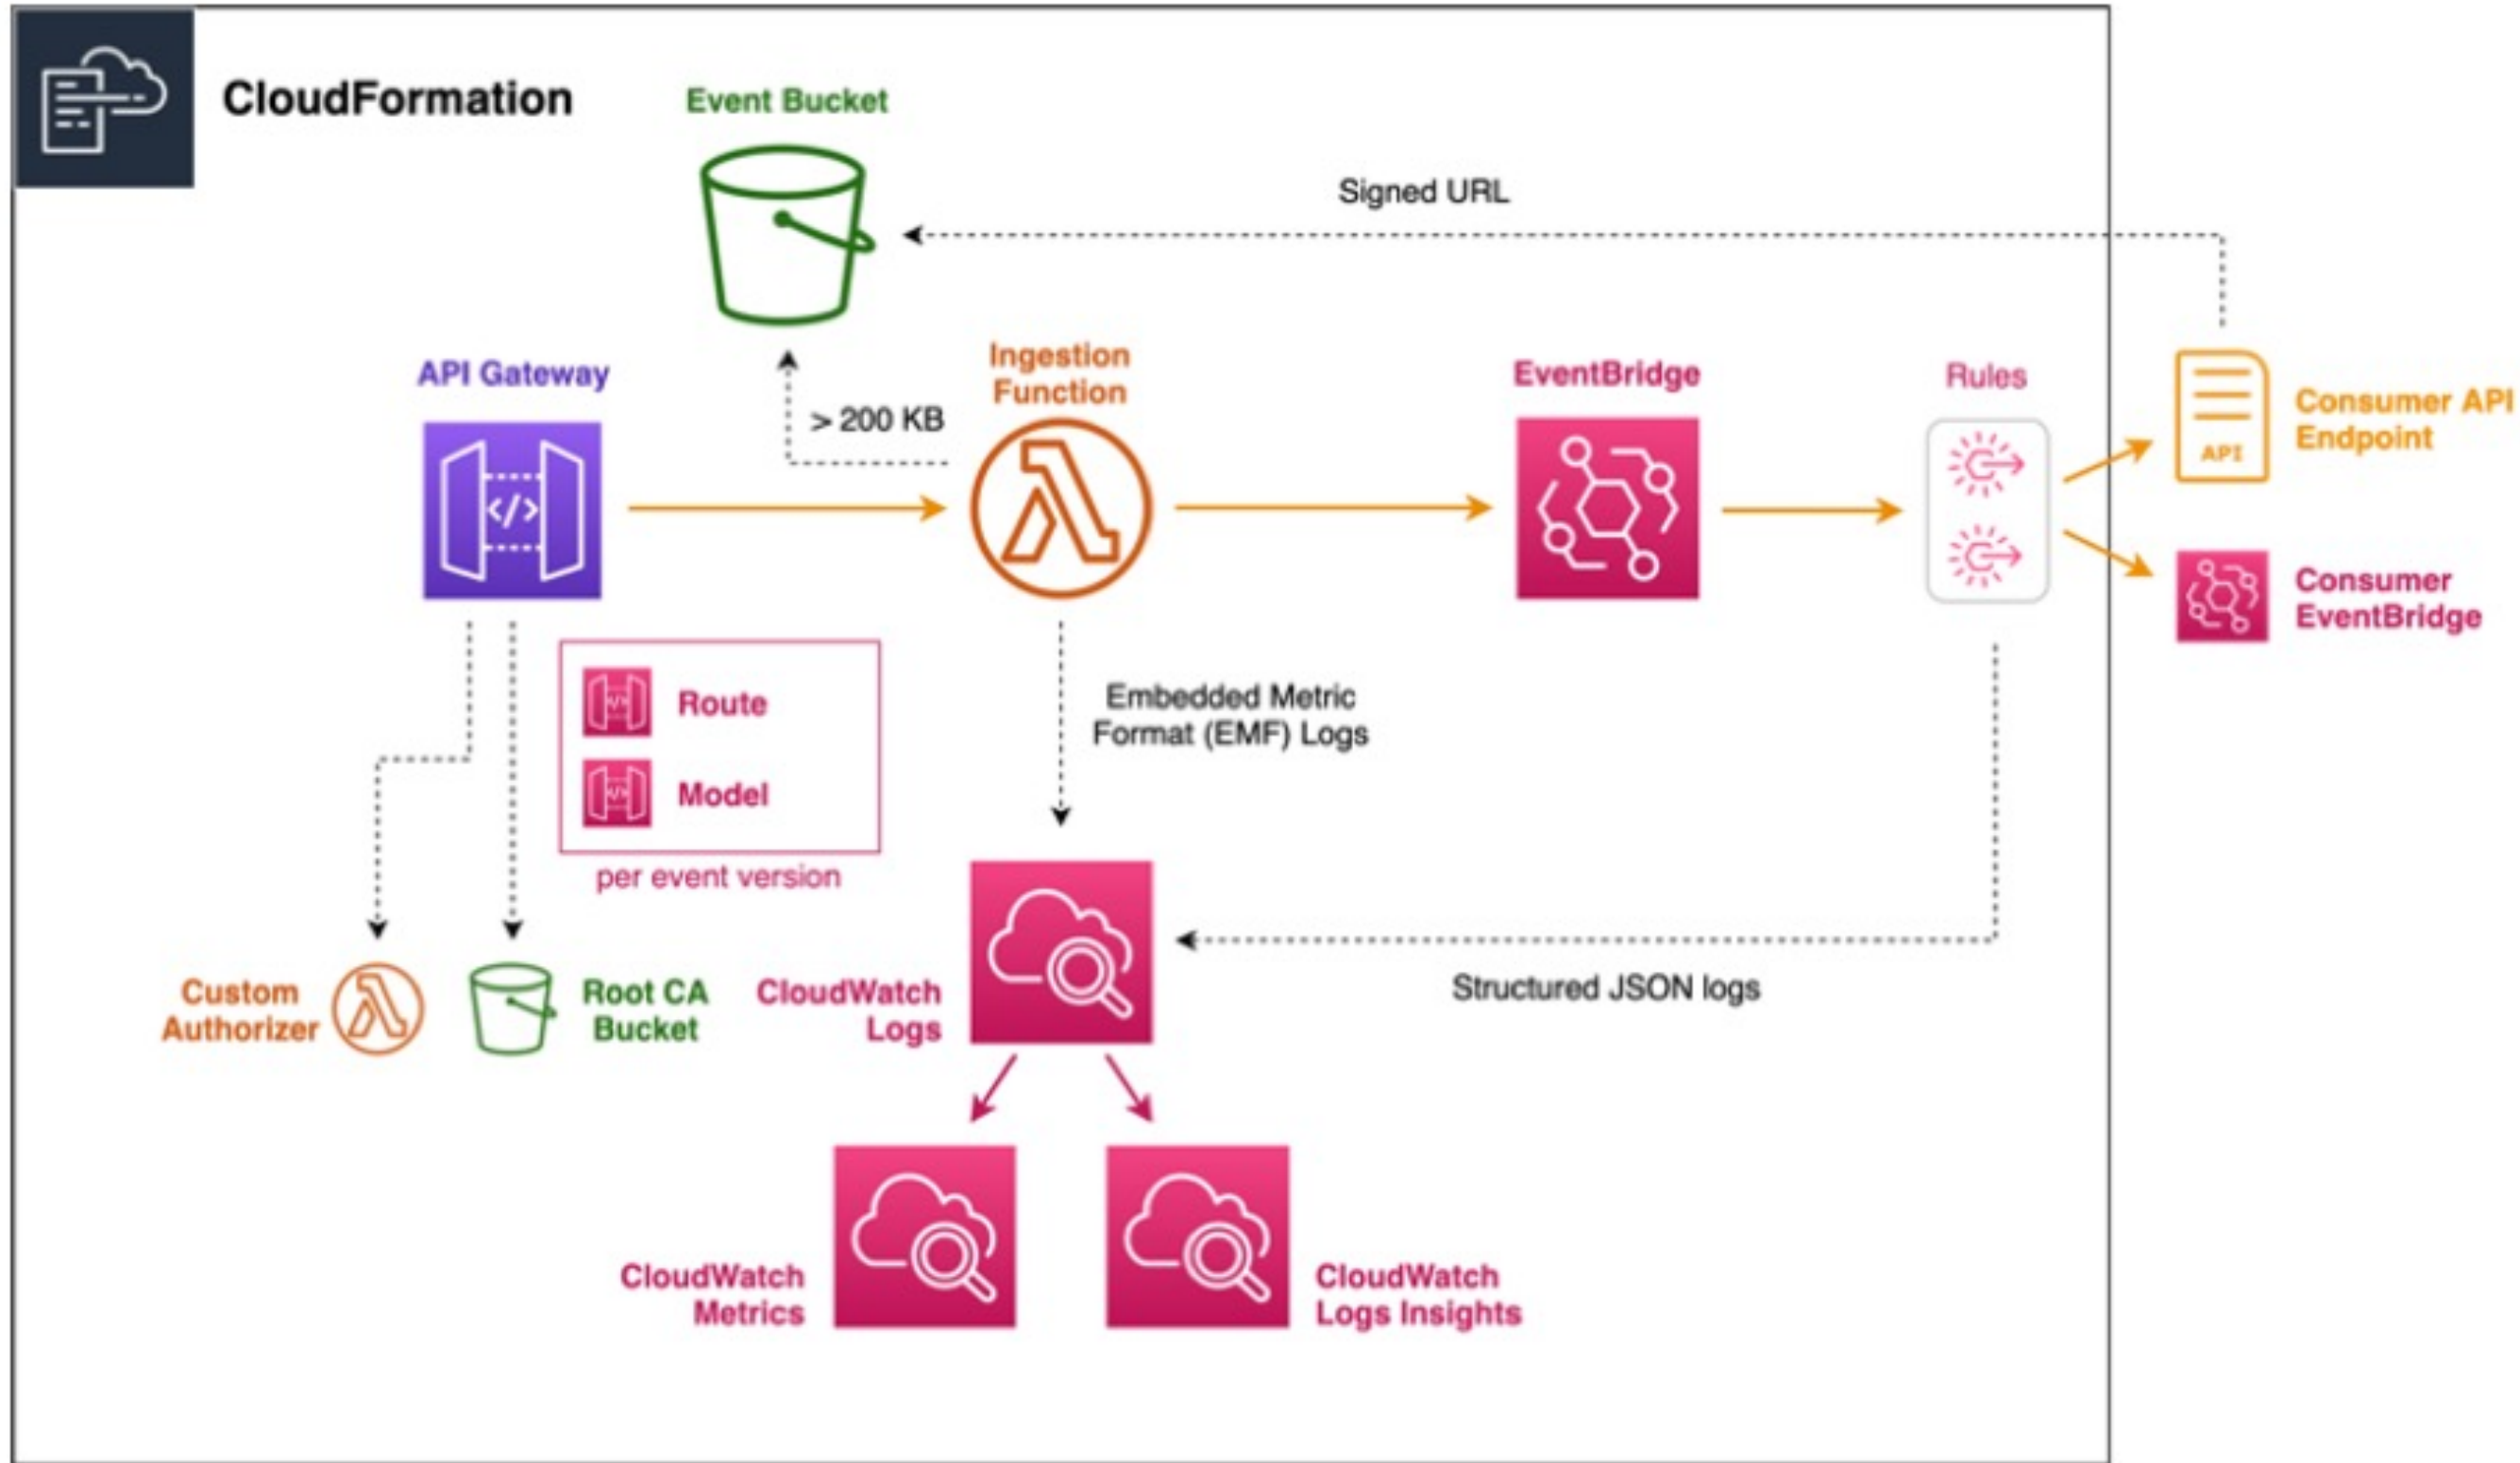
CloudFormation

Event Bucket

Signed URL

API Gateway

> 200 KB

Ingestion Function

EventBridge

Rules

API

Consumer API Endpoint

Consumer EventBridge

Route

Model

per event version

Embedded Metric Format (EMF) Logs

Structured JSON logs

Custom Authorizer

Root CA Bucket

CloudWatch Logs

CloudWatch Metrics

CloudWatch Logs Insights